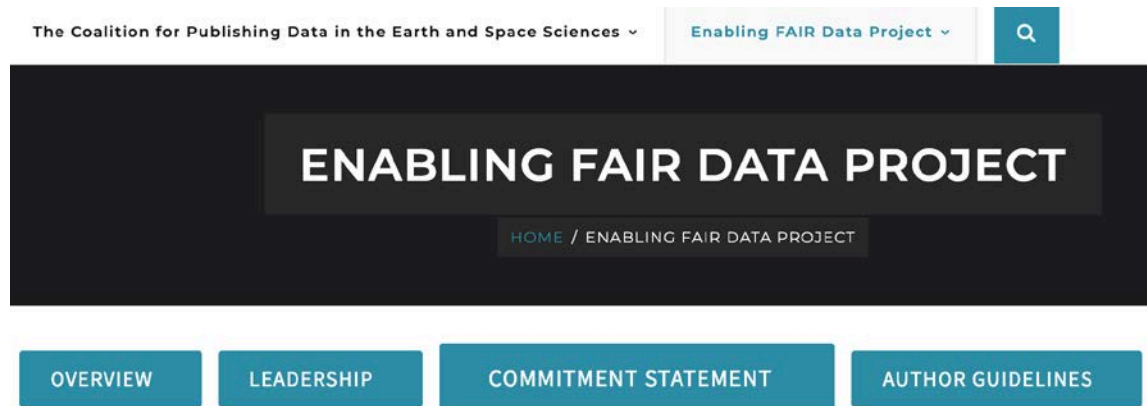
The Coalition for Publishing Data in the Earth and Space Sciences ⌄

Enabling FAIR Data Project ⌄

ENABLING FAIR DATA PROJECT

HOME / ENABLING FAIR DATA PROJECT

OVERVIEW

LEADERSHIP

COMMITMENT STATEMENT

AUTHOR GUIDELINES